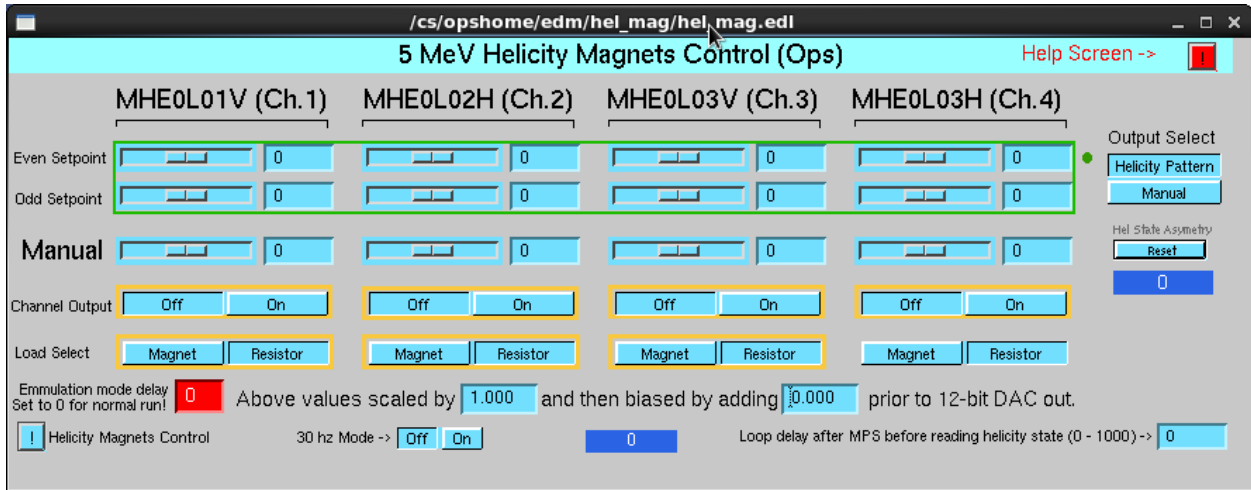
/cs/opshome/edm/hel_mag/hel_mag.edl

5 MeV Helicity Magnets Control (Ops)

Help Screen ->

!

MHE0L01V (Ch.1) MHE0L02H (Ch.2) MHE0L03V (Ch.3) MHE0L03H (Ch.4)

Output Select

Even Setpoint 0 0 0 0

Helicity Pattern

Odd Setpoint 0 0 0 0

Manual

Hel State Asymetry

Manual 0 0 0 0

Reset

0

Channel Output Off On Off On Off On Off On

Load Select Magnet Resistor Magnet Resistor Magnet Resistor Magnet Resistor

Emmulation mode delay Set to 0 for normal run! 0

Above values scaled by 1.000 and then biased by adding 0.000 prior to 12-bit DAC out.

! Helicity Magnets Control

30 hz Mode -> Off On

0

Loop delay after MPS before reading helicity state (0 - 1000) -> 0